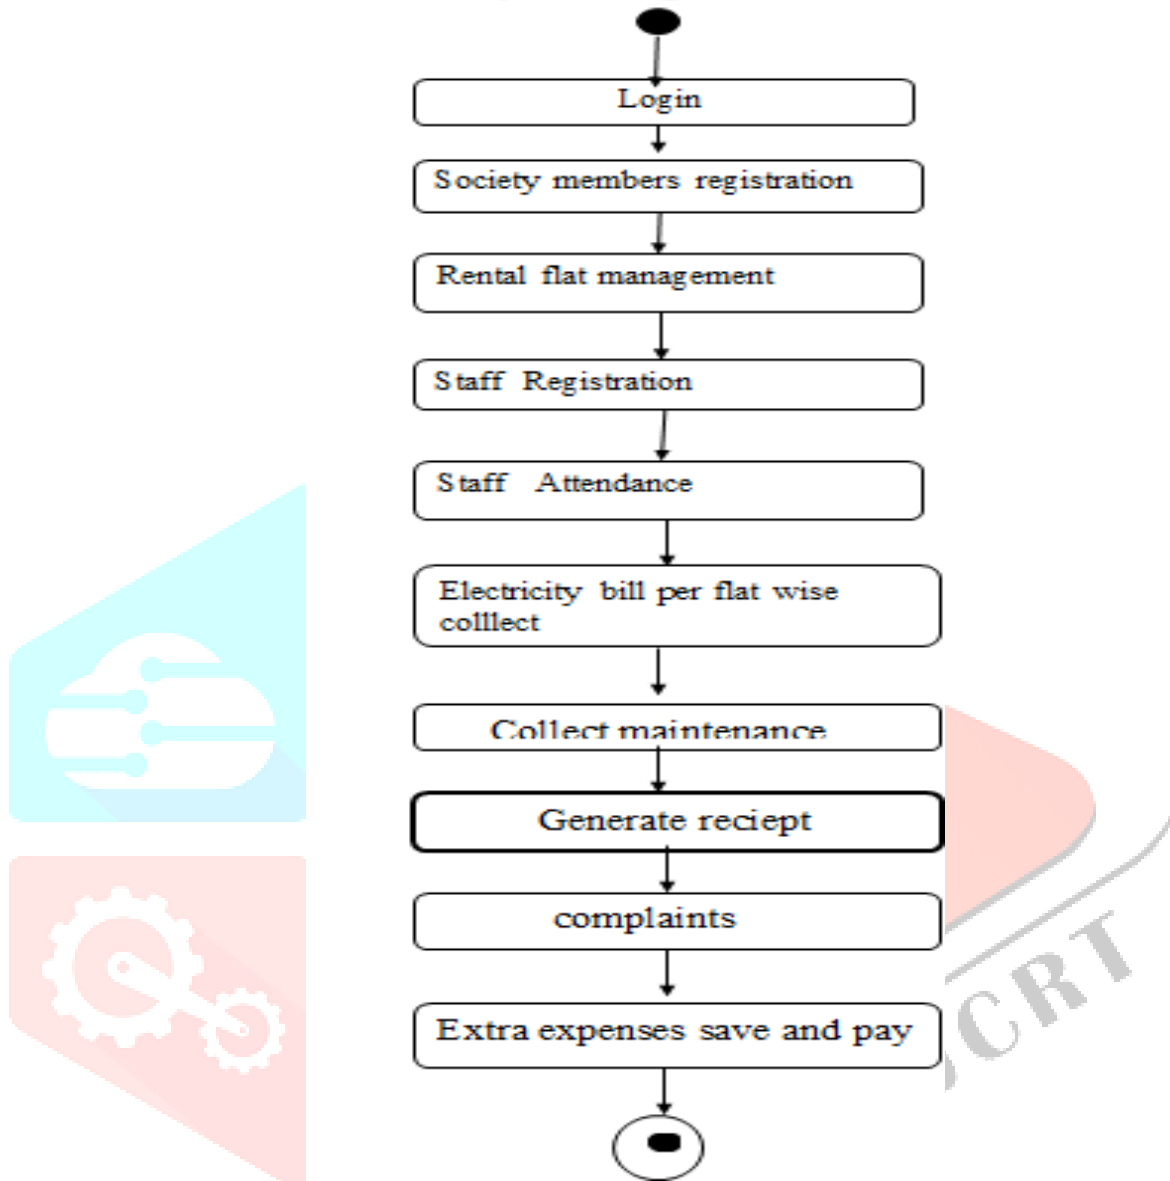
Login

Society members registration

Rental flat management

Staff Registration

Staff Attendance

Electricity bill per flat wise colllect

Collect maintenance

Generate reciept

complaints

Extra expenses save and pay

CRT